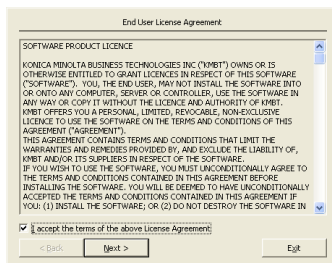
End User License Agreement

SOFTWARE PRODUCT LICENCE

KONICA MINOLTA BUSINESS TECHNOLOGIES INC ("KMBT") OWNS OR IS OTHERWISE ENTITLED TO GRANT LICENCES IN RESPECT OF THIS SOFTWARE ("SOFTWARE"). YOU, THE END USER, MAY NOT INSTALL THE SOFTWARE INTO OR ONTO ANY COMPUTER, SERVER OR CONTROLLER, USE THE SOFTWARE IN ANY WAY OR COPY IT WITHOUT THE LICENCE AND AUTHORITY OF KMBT. KMBT OFFERS YOU A PERSONAL, LIMITED, REVOCABLE, NON-EXCLUSIVE LICENCE TO USE THE SOFTWARE ON THE TERMS AND CONDITIONS OF THIS AGREEMENT ("AGREEMENT").
THIS AGREEMENT CONTAINS TERMS AND CONDITIONS THAT LIMIT THE WARRANTIES AND REMEDIES PROVIDED BY, AND EXCLUDE THE LIABILITY OF, KMBT AND/OR ITS SUPPLIERS IN RESPECT OF THE SOFTWARE.
IF YOU WISH TO USE THE SOFTWARE, YOU MUST UNCONDITIONALLY AGREE TO THE TERMS AND CONDITIONS CONTAINED IN THIS AGREEMENT BEFORE INSTALLING THE SOFTWARE. YOU WILL BE DEEMED TO HAVE UNCONDITIONALLY ACCEPTED THE TERMS AND CONDITIONS CONTAINED IN THIS AGREEMENT IF YOU: (1) INSTALL THE SOFTWARE; OR (2) DO NOT DESTROY THE SOFTWARE IN

I accept the terms of the above License Agreement

< Back
Next >
Exit